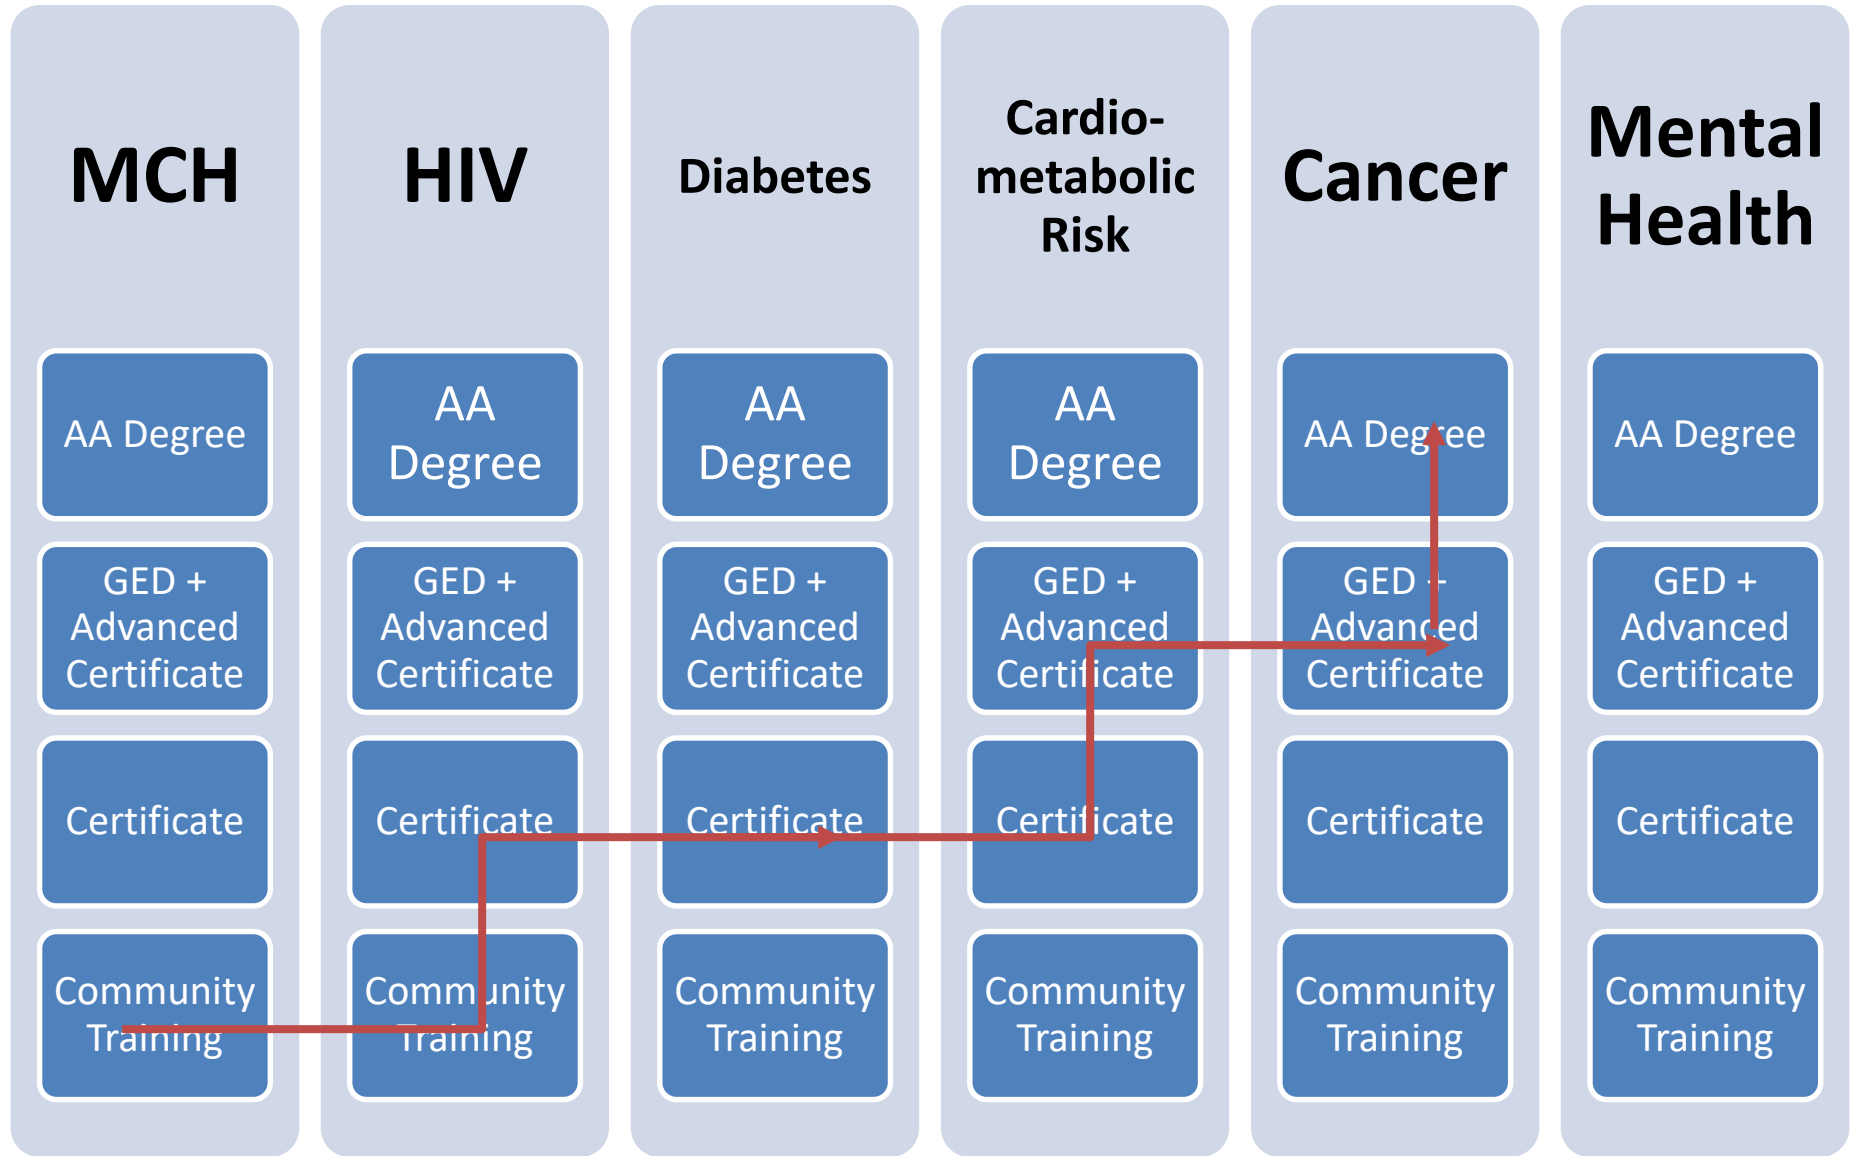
MCH

AA Degree

GED + Advanced Certificate

Certificate

Community Training

HIV

AA Degree

GED + Advanced Certificate

Certificate

Community Training

Diabetes

AA Degree

GED + Advanced Certificate

Certificate

Community Training

Cardio-metabolic Risk

AA Degree

GED + Advanced Certificate

Certificate

Community Training

Cancer

AA Degree

GED + Advanced Certificate

Certificate

Community Training

Mental Health

AA Degree

GED + Advanced Certificate

Certificate

Community Training